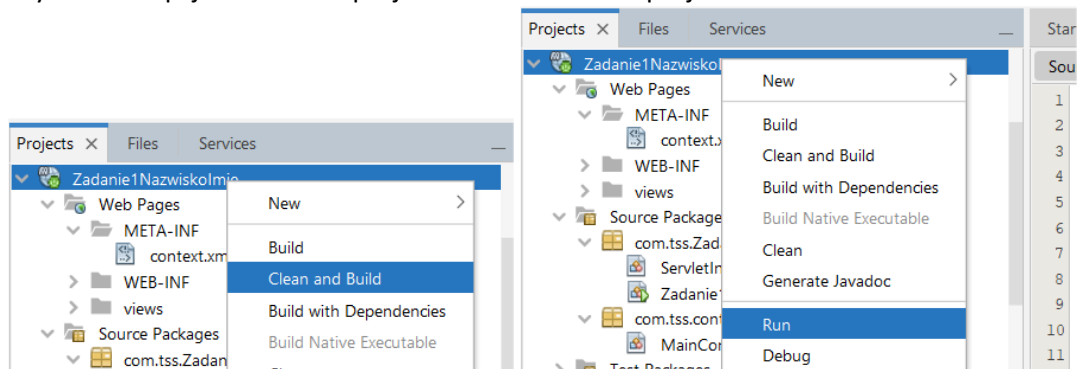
Projects × Files Services

Zadanie1NazwiskoImie

Web Pages

META-INF

context.xm

WEB-INF

views

Source Packages

com.tss.Zadan

New

Build

Clean and Build

Build with Dependencies

Build Native Executable

Projects × Files Services

Zadanie1NazwiskoI

Web Pages

META-INF

context.x

WEB-INF

views

Source Package

com.tss.Zad

ServletIn

Zadanie

com.tss.con

MainCo

New

Build

Clean and Build

Build with Dependencies

Build Native Executable

Clean

Generate Javadoc

Run

Debug

Star

Sou

1
2
3
4
5
6
7
8
9
10
11